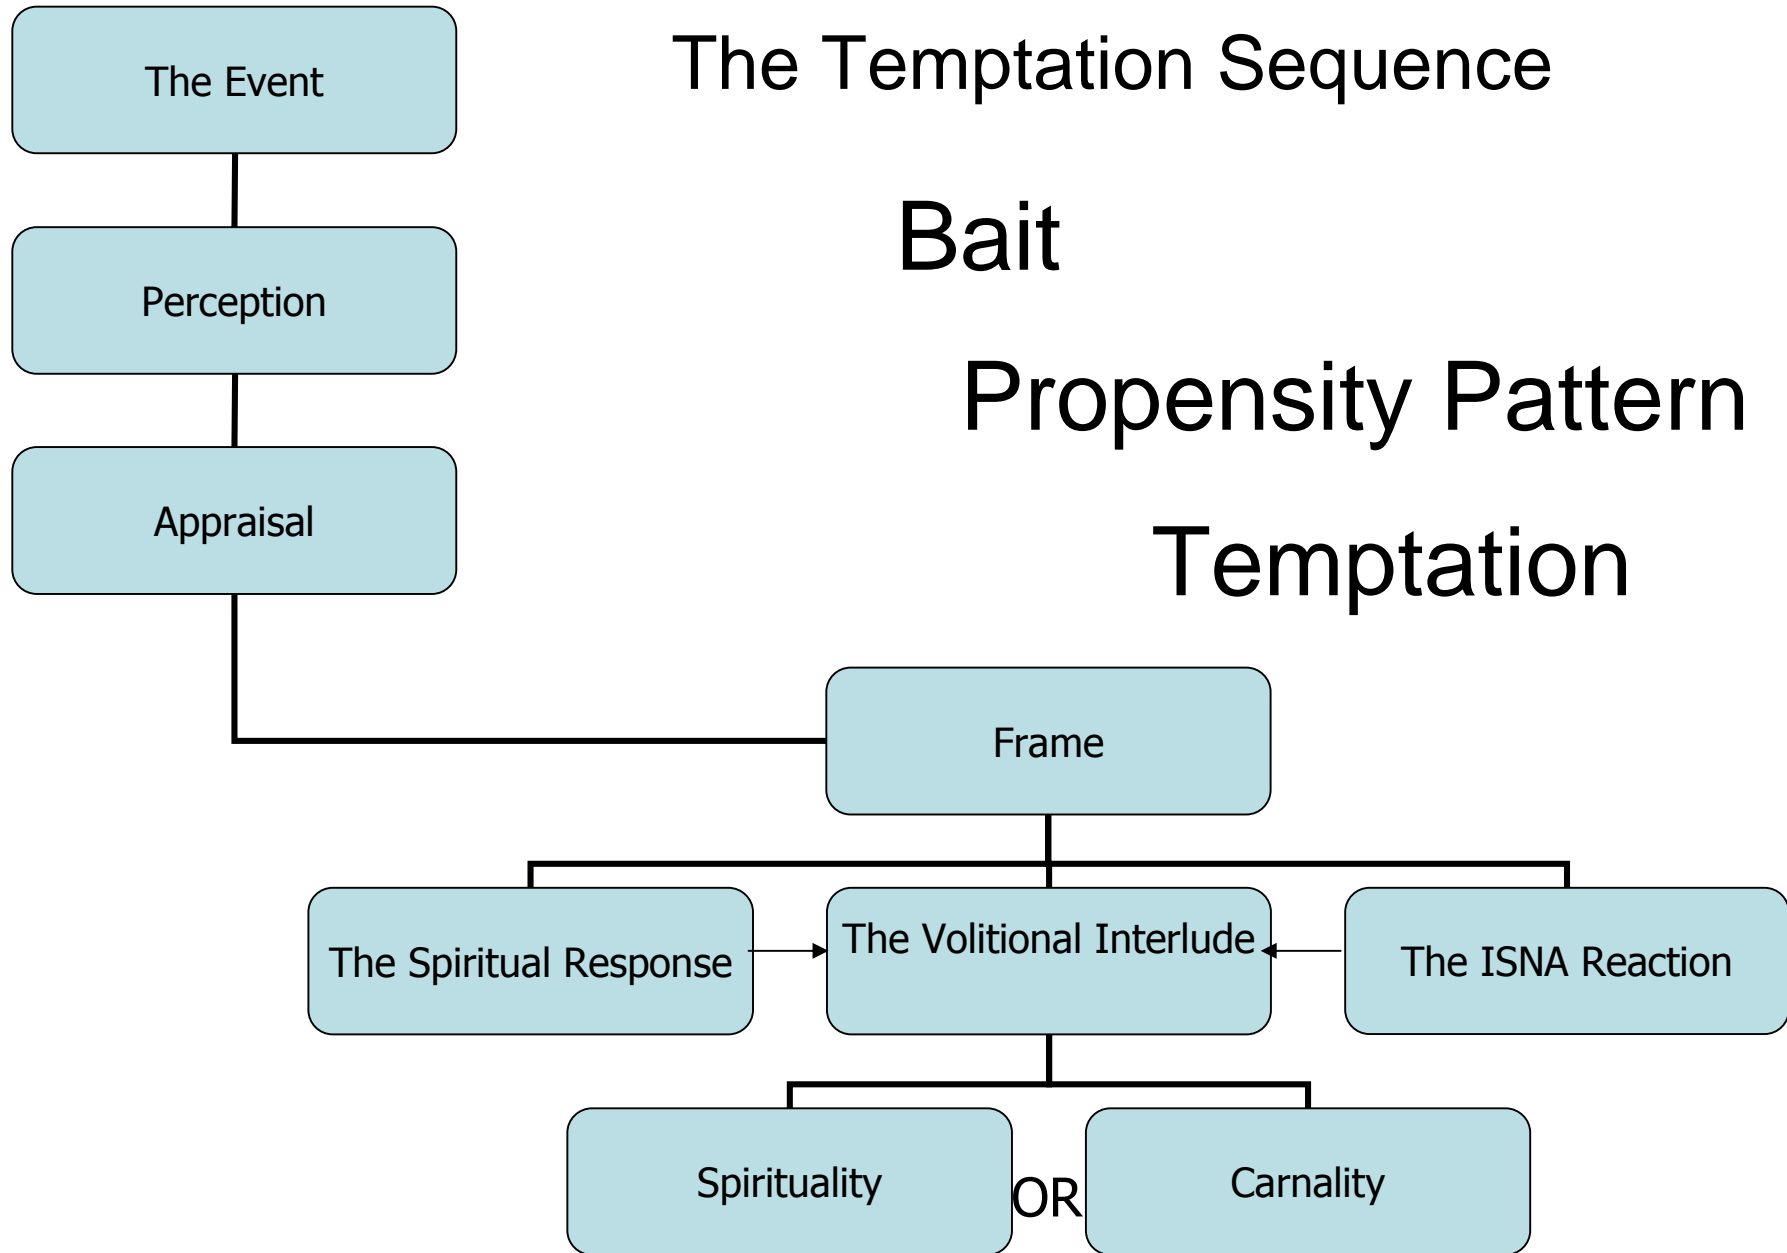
The Temptation Sequence

The Event

Bait

Perception

Propensity Pattern

Appraisal

Temptation

Frame

The Spiritual Response

The Volitional Interlude

The ISNA Reaction

Spirituality

OR

Carnality